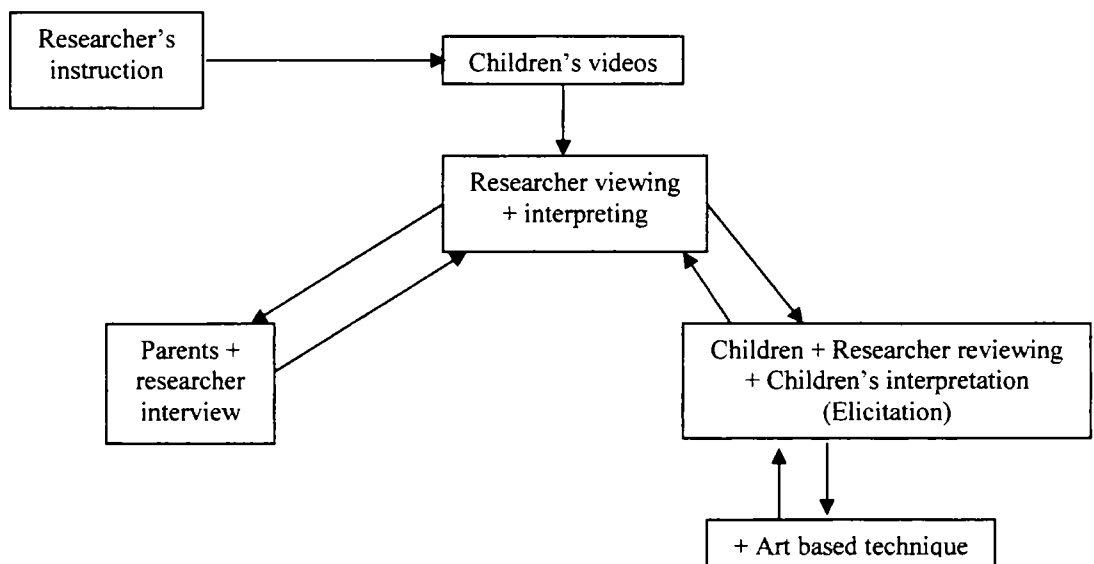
Researcher's instruction

Children's videos

Researcher viewing + interpreting

Parents + researcher interview

Children + Researcher reviewing + Children's interpretation (Elicitation)

+ Art based technique